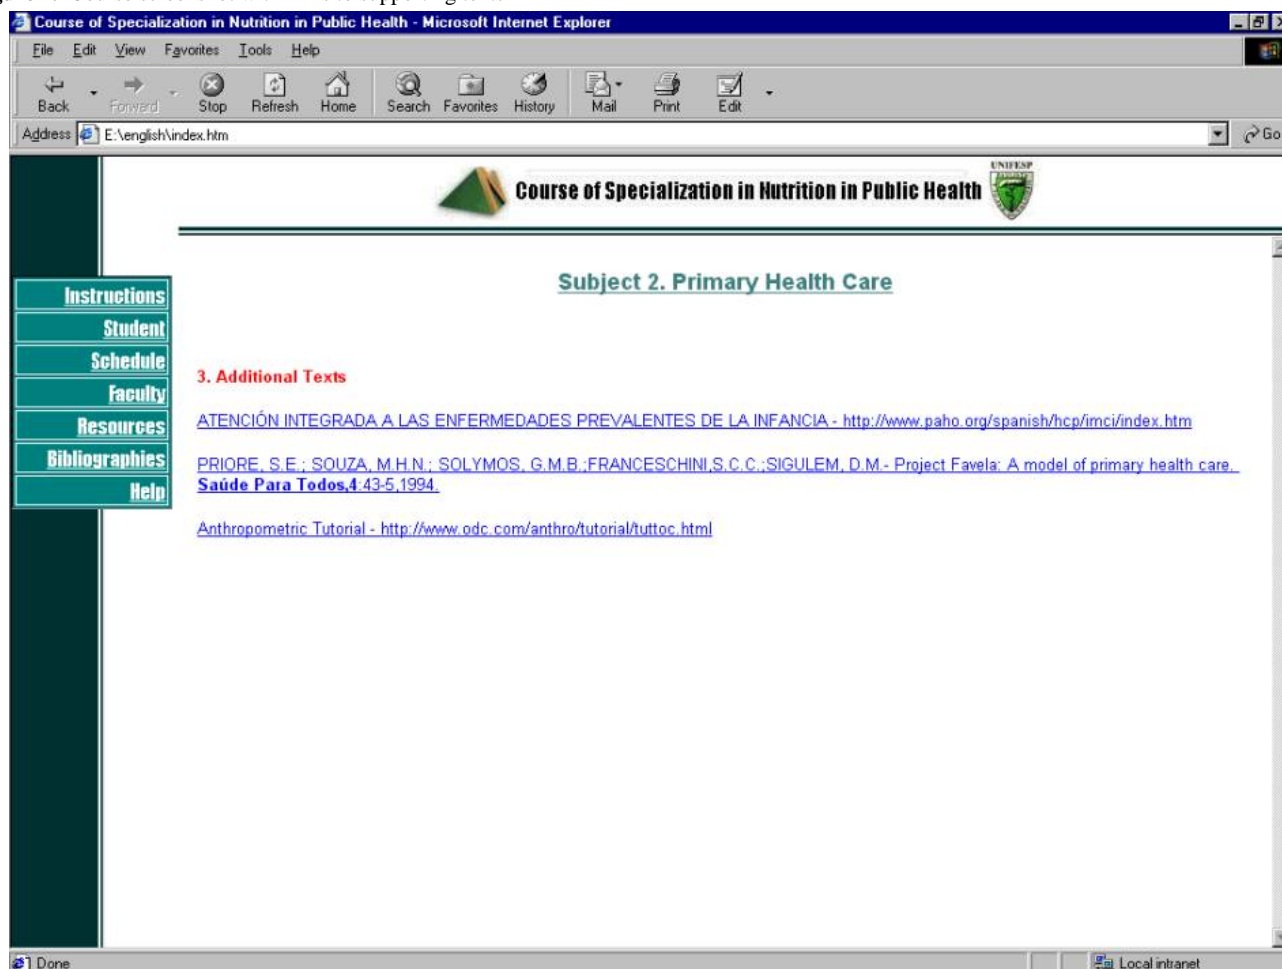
Course of Specialization in Nutrition in Public Health - Microsoft Internet Explorer

File Edit View Favorites Tools Help

Back Forward Stop Refresh Home Search Favorites History Mail Print Edit

Address E:\english\index.htm Go

Course of Specialization in Nutrition in Public Health

UNIFESP

Instructions
Student
Schedule
Faculty
Resources
Bibliographies
Help

Subject 2. Primary Health Care

3. Additional Texts

ATENCIÓN INTEGRADA A LAS ENFERMEDADES PREVALENTES DE LA INFANCIA - http://www.paho.org/spanish/hcp/imci/index.htm

PRIORE, S.E.; SOUZA, M.H.N.; SOLYMOS, G.M.B.;FRANCESCHINI,S.C.C.;SIGULEM, D.M.- Project Favela: A model of primary health care. Saúde Para Todos,4:43-5,1994.

Anthropometric Tutorial - http://www.odc.com/anthro/tutorial/tuttoc.html

Done

Local intranet